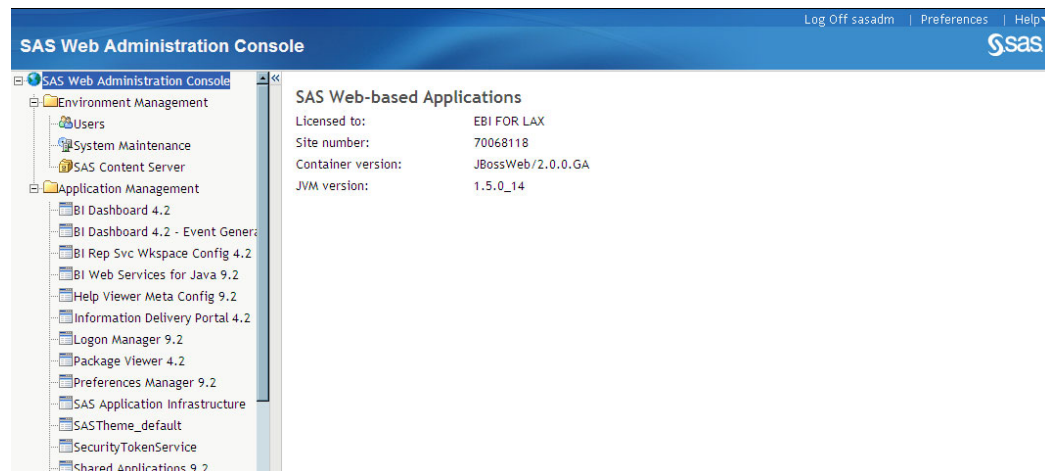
Log Off sasadm | Preferences | Help

SAS Web Administration Console

sas

SAS Web Administration Console

Environment Management

Users

System Maintenance

SAS Content Server

Application Management

BI Dashboard 4.2

BI Dashboard 4.2 - Event Genera

BI Rep Svc Wkspace Config 4.2

BI Web Services for Java 9.2

Help Viewer Meta Config 9.2

Information Delivery Portal 4.2

Logon Manager 9.2

Package Viewer 4.2

Preferences Manager 9.2

SAS Application Infrastructure

SASTheme_default

SecurityTokenService

Shared Applications 9.2

SAS Web-based Applications

| | |
|---|---|
| Licensed to: | EBI FOR LAX |
| Site number: | 70068118 |
| Container version: | JBossWeb/2.0.0.GA |
| JVM version: | 1.5.0_14 |